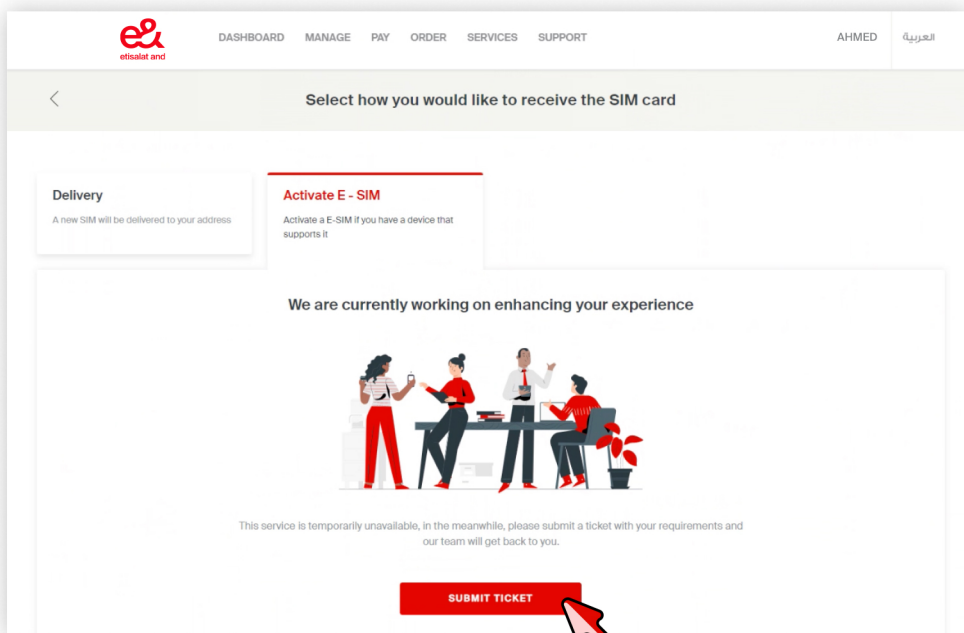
e&
etisalat and

DASHBOARD MANAGE PAY ORDER SERVICES SUPPORT

AHMED العربية

Select how you would like to receive the SIM card

Delivery
A new SIM will be delivered to your address

Activate E - SIM
Activate a E-SIM if you have a device that supports it

We are currently working on enhancing your experience

This service is temporarily unavailable, in the meanwhile, please submit a ticket with your requirements and our team will get back to you.

SUBMIT TICKET